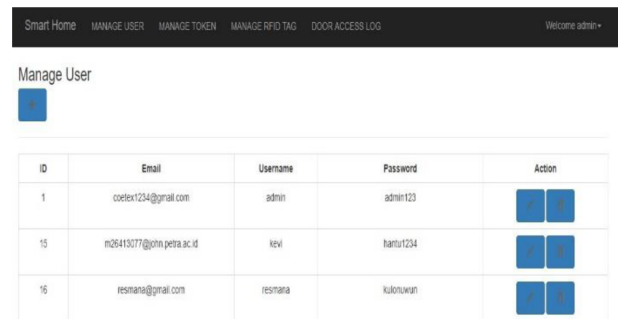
Smart Home MANAGE USER MANAGE TOKEN MANAGE RFID TAG DOOR ACCESS LOG Welcome admin

Manage User

| ID | Email | Username | Password | Action |
|---|---|---|---|---|
| 1 | coetex1234@gmail.com | admin | admin123 | |
| 15 | m26413077@john.petra.ac.id | kevi | hantu1234 | |
| 16 | resmana@gmail.com | resmana | kulonuwun | |